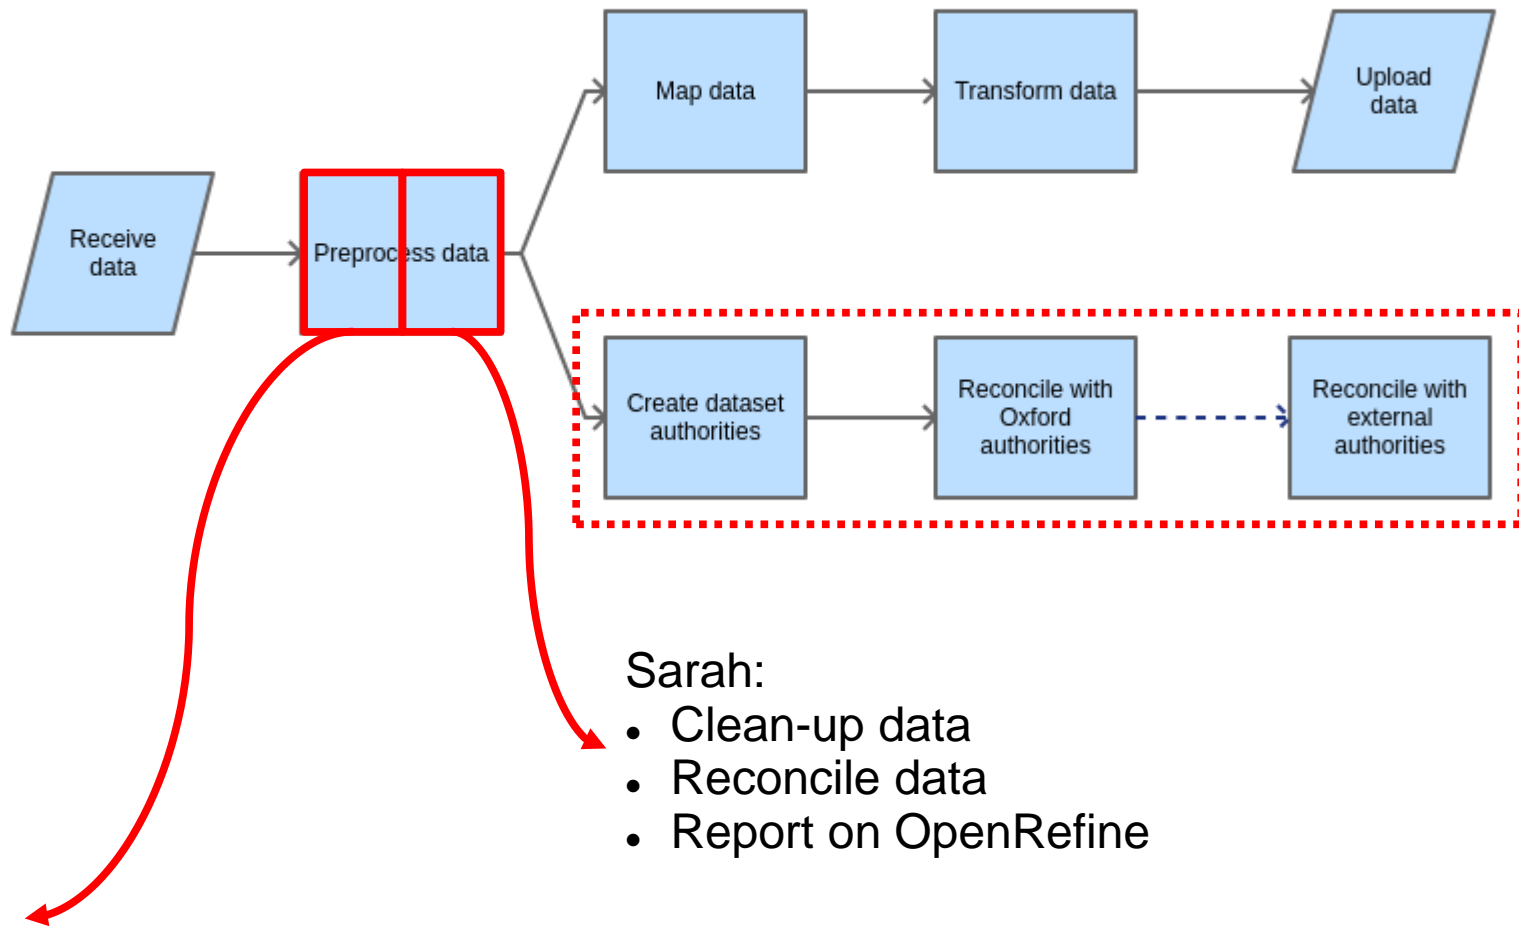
Receive data

Preproc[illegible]ss data

Map data

Transform data

Upload data

Create dataset authorities

Reconcile with Oxford authorities

Reconcile with external authorities

Sarah:
- Clean-up data
- Reconcile data
- Report on OpenRefine